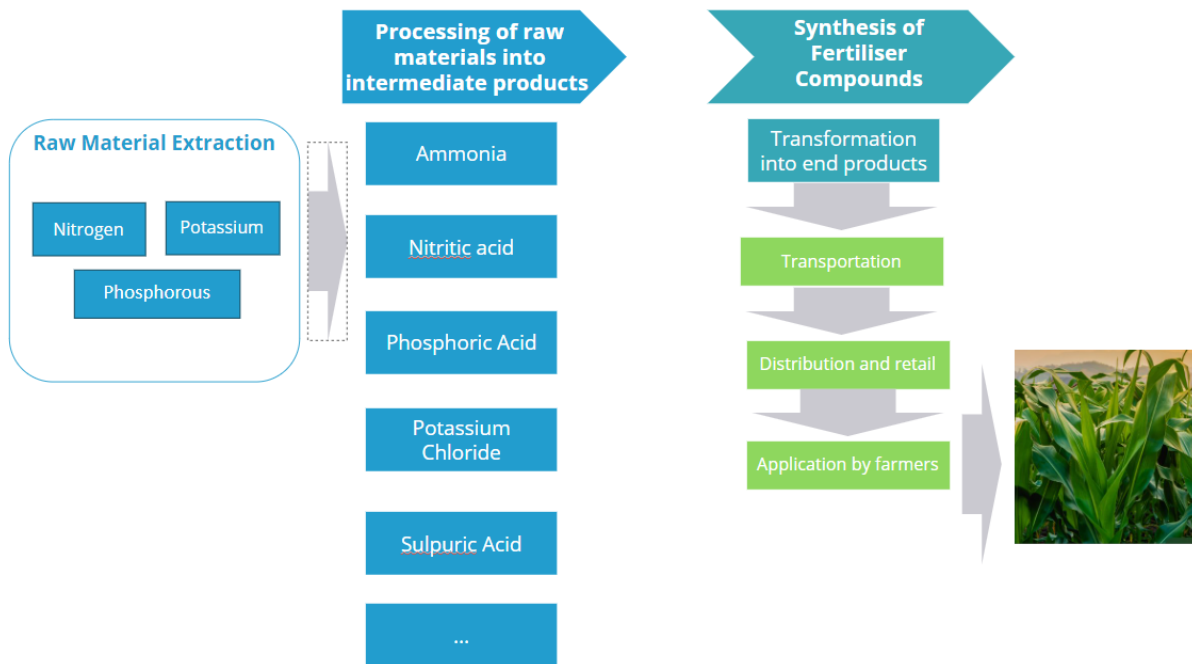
Processing of raw materials into intermediate products

Synthesis of Fertiliser Compounds

Raw Material Extraction

Nitrogen

Potassium

Phosphorous

Ammonia

Nitritic acid

Phosphoric Acid

Potassium Chloride

Sulpuric Acid

...

Transformation into end products

Transportation

Distribution and retail

Application by farmers